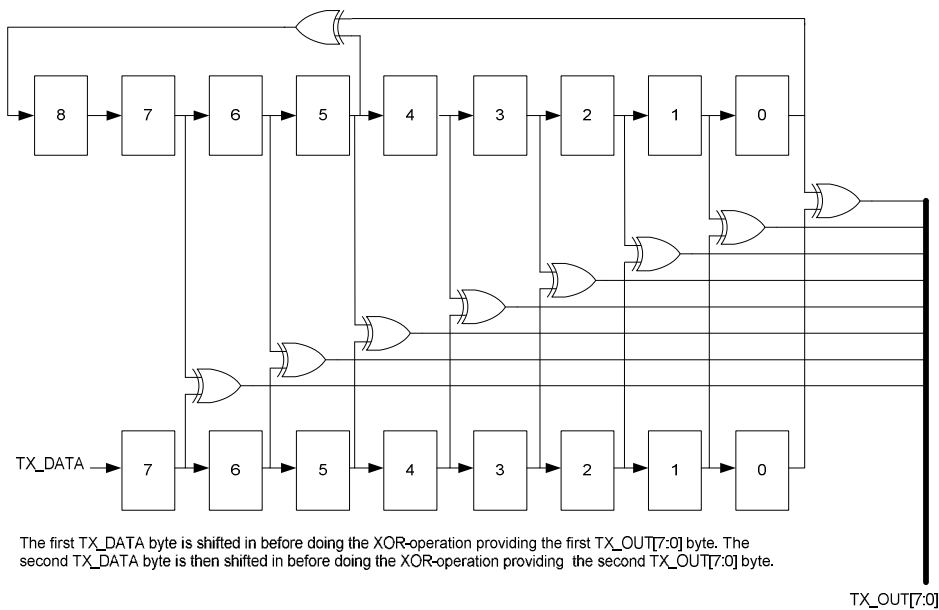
8
7
6
5
4
3
2
1
0

TX_DATA
7
6
5
4
3
2
1
0

The first TX_DATA byte is shifted in before doing the XOR-operation providing the first TX_OUT[7:0] byte. The second TX_DATA byte is then shifted in before doing the XOR-operation providing the second TX_OUT[7:0] byte.

TX_OUT[7:0]